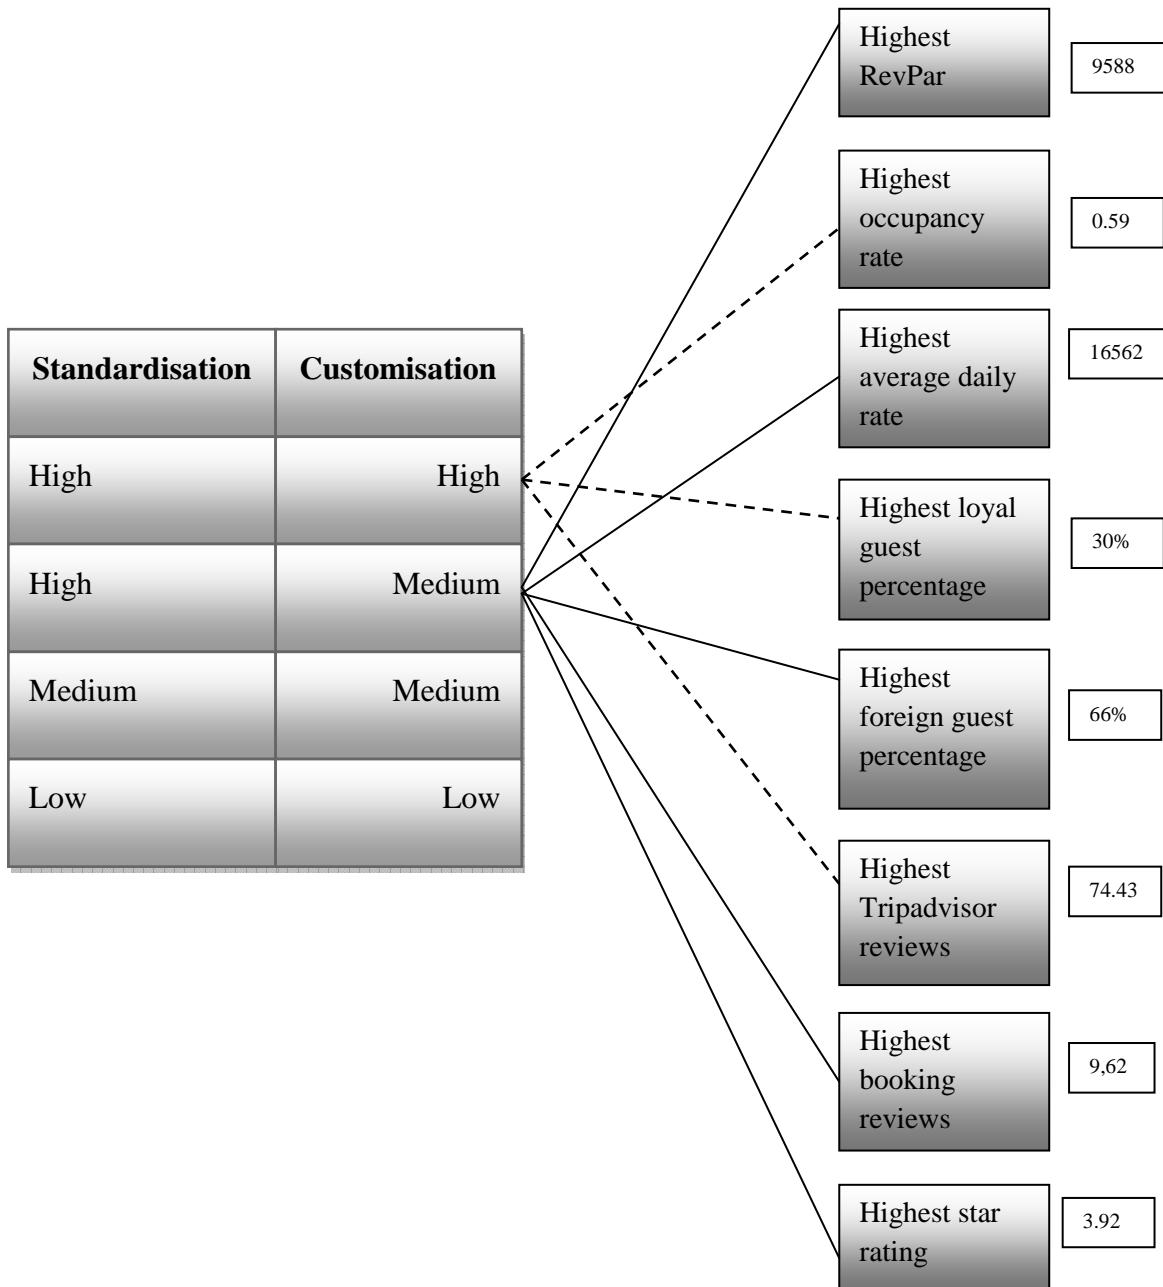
| Standardisation | Customisation |
|---|---|
| High | High |
| High | Medium |
| Medium | Medium |
| Low | Low |

Highest RevPar
9588

Highest occupancy rate
0.59

Highest average daily rate
16562

Highest loyal guest percentage
30%

Highest foreign guest percentage
66%

Highest Tripadvisor reviews
74.43

Highest booking reviews
9,62

Highest star rating
3.92